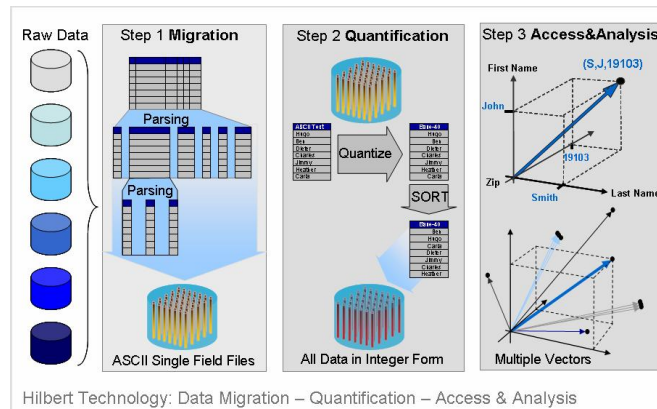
Raw Data

Step 1 Migration

Parsing

Parsing

ASCII Single Field Files

Step 2 Quantification

ASCII Text
Hugo
Bea
Dieter
Clarke
Jimmy
Heather
Carla

Quantize

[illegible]
Hugo
Bea
Dieter
Clarke
Jimmy
Heather
Carla

SORT

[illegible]
Bea
Hugo
Carla
Dieter
Jimmy
Clarke
Heather

All Data in Integer Form

Step 3 Access&Analysis

First Name

(S,J,19103)

John

19103

Zip

Smith

Last Name

Multiple Vectors

Hilbert Technology: Data Migration – Quantification – Access & Analysis